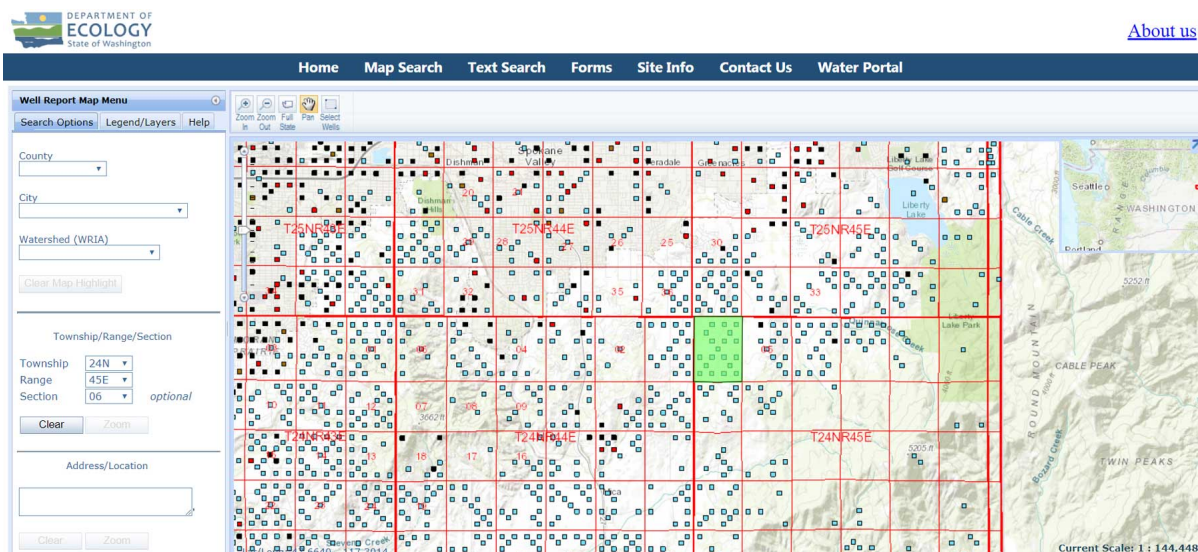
DEPARTMENT OF ECOLOGY State of Washington

About us

Home Map Search Text Search Forms Site Info Contact Us Water Portal

Well Report Map Menu

Search Options Legend/Layers Help

County

City

Watershed (WRIA)

Clear Map Highlight

Township/Range/Section

Township 24N
Range 45E
Section 06 optional

Clear Zoom

Address/Location

Clear Zoom

Zoom In Zoom Out Full State Pan Select Wells

Spokane Valley
Dishman
Veradale
Greenacres
Liberty Lake Golf Course
Liberty Lake
Dishman Hills
T25NR43E
T25NR44E
T25NR45E
20
28
26
25
30
31
32
35
33
04
02
07
08
09
18
17
16
T24NR43E
T24NR44E
T24NR45E
Liberty Lake Park
Seattle
WASHINGTON
Portland
Cable Creek
5252 ft
ROUND MOUNTAIN
CABLE PEAK
5205 ft
TWIN PEAKS
3662 ft
Saltese Creek
Bozard Creek
Current Scale: 1 : 144,448